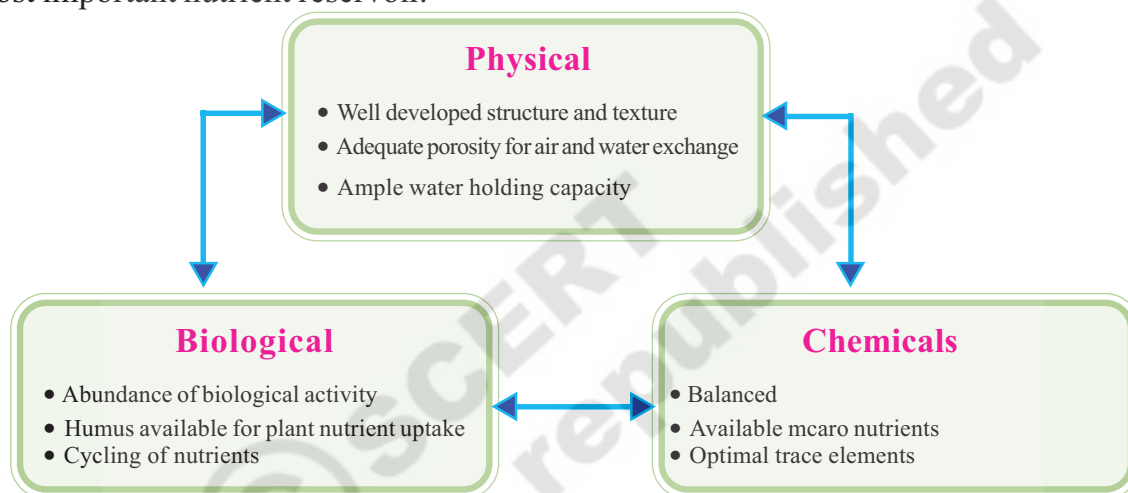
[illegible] important nutrient reservoir.

Physical

• Well developed structure and texture
• Adequate porosity for air and water exchange
• Ample water holding capacity

Biological

• Abundance of biological activity
• Humus available for plant nutrient uptake
• Cycling of nutrients

Chemicals

• Balanced
• Available mcaro nutrients
• Optimal trace elements

© SCERT
not to be republished